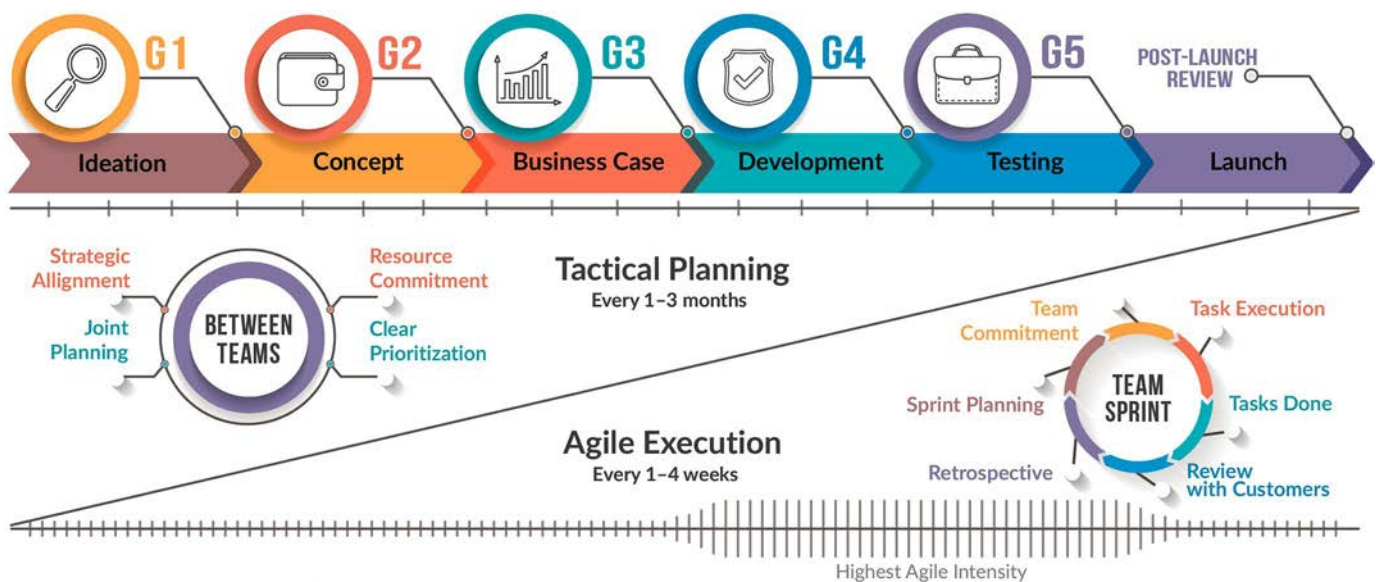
G1

G2

G3

G4

G5

POST-LAUNCH REVIEW

Ideation

Concept

Business Case

Development

Testing

Launch

Strategic Allignment

Joint Planning

BETWEEN TEAMS

Resource Commitment

Clear Prioritization

Tactical Planning
Every 1–3 months

Team Commitment

Task Execution

Sprint Planning

TEAM SPRINT

Tasks Done

Retrospective

Review with Customers

Agile Execution
Every 1–4 weeks

Highest Agile Intensity